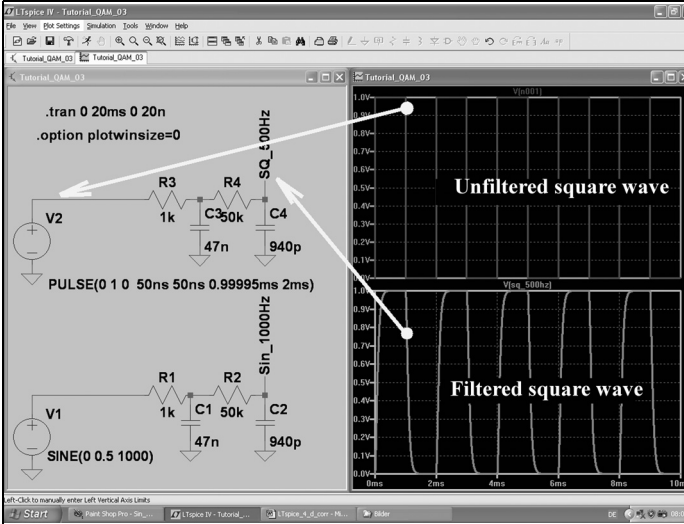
LTspice IV - Tutorial_QAM_03
File View Plot Settings Simulation Tools Window Help
Tutorial_QAM_03 Tutorial_QAM_03
Tutorial_QAM_03
.tran 0 20ms 0 20n
.option plotwinsize=0
SQ_500Hz
R3 R4
V2
1k C3 50k C4
47n 940p
PULSE(0 1 0 50ns 50ns 0.99995ms 2ms)
Sin_1000Hz
R1 R2
V1
1k C1 50k C2
47n 940p
SINE(0 0.5 1000)
Tutorial_QAM_03
V(n001)
1.0V
0.9V
0.8V
0.7V
0.6V
0.5V
0.4V
0.3V
0.2V
0.1V
Unfiltered square wave
V(sq_500hz)
1.0V
0.9V
0.8V
0.7V
0.6V
0.5V
0.4V
0.3V
0.2V
0.1V
0.0V
Filtered square wave
0ms 2ms 4ms 6ms 8ms 10m
Left-Click to manually enter Left Vertical Axis Limits
Start Paint Shop Pro - Sin_... LTspice IV - Tutorial_... LTspice_4_d_corr - Mi... Bilder DE